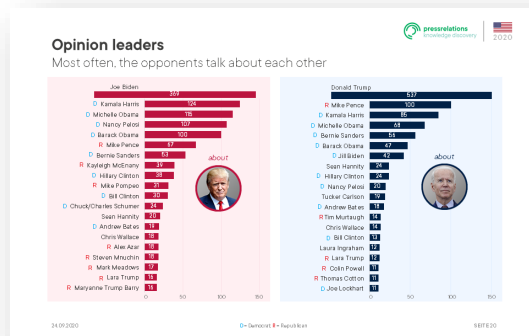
pressrelations
knowledge discovery
2020

Opinion leaders
Most often, the opponents talk about each other

Joe Biden

| Name | Count |
|---|---|
| | 269 |
| D Kamala Harris | 124 |
| D Michelle Obama | 115 |
| D Nancy Pelosi | 107 |
| D Barack Obama | 100 |
| R Mike Pence | 57 |
| Bernie Sanders | 53 |
| R Kayleigh McEnany | 37 |
| D Hillary Clinton | 36 |
| R Mike Pompeo | 31 |
| D Bill Clinton | 30 |
| D Chuck/Charles Schumer | 24 |
| Sean Hannity | 20 |
| D Andrew Bates | 19 |
| Chris Wallace | 18 |
| R Alex Azar | 18 |
| R Steven Mnuchin | 18 |
| R Mark Meadows | 17 |
| R Lara Trump | 15 |
| R Maryanne Trump Barry | 14 |

about

0 50 100 150

Donald Trump

| Name | Count |
|---|---|
| | 537 |
| R Mike Pence | 100 |
| D Kamala Harris | 85 |
| D Michelle Obama | 68 |
| D Bernie Sanders | 55 |
| D Barack Obama | 47 |
| D Jill Biden | 42 |
| Sean Hannity | 24 |
| D Hillary Clinton | 24 |
| D Nancy Pelosi | 20 |
| Tucker Carlson | 19 |
| D Andrew Bates | 14 |
| R Tim Murtaugh | 14 |
| Chris Wallace | 14 |
| D Bill Clinton | 13 |
| Laura Ingraham | 12 |
| R Lara Trump | 12 |
| R Colin Powell | 11 |
| R Thomas Cotton | 11 |
| D Joe Lockhart | 11 |

about

0 50 100 150

24.09.2020
D = Democrat R = Republican
SEITE 20